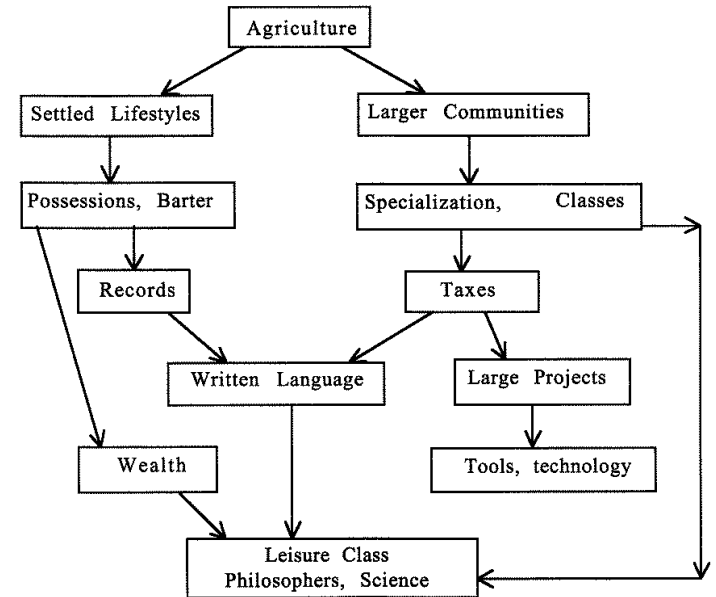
Agriculture

Settled Lifestyles

Larger Communities

Possessions, Barter

Specialization, Classes

Records

Taxes

Written Language

Large Projects

Wealth

Tools, technology

Leisure Class
Philosophers, Science